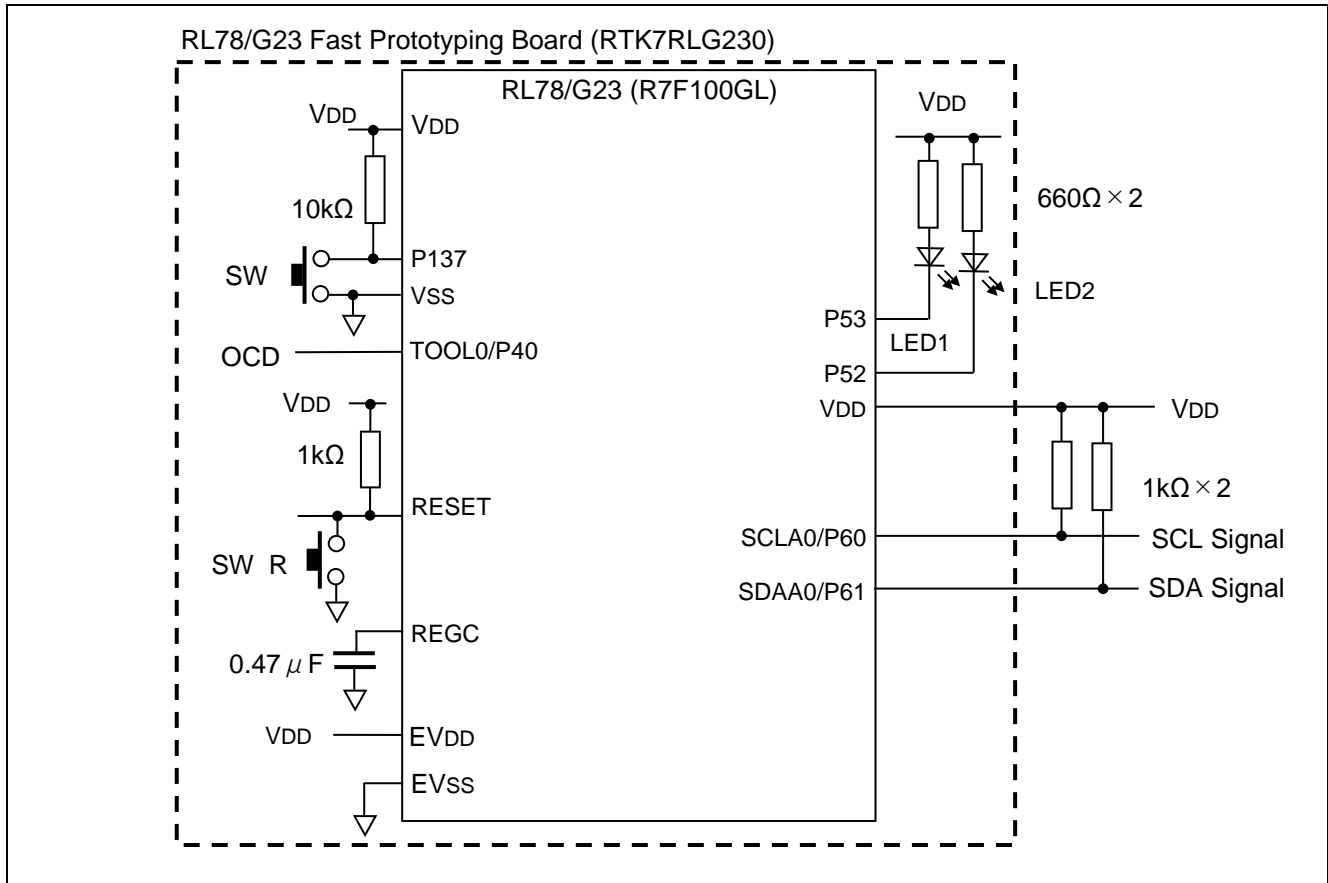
RL78/G23 Fast Prototyping Board (RTK7RLG230)

RL78/G23 (R7F100GL)

VDD
VDD
10kΩ
SW
P137
VSS
OCD
TOOL0/P40
VDD
1kΩ
RESET
SW R
REGC
0.47 $\mu$ F
VDD
EVDD
EVSS

VDD
660Ω × 2
LED2
P53
LED1
P52
VDD
VDD
1kΩ × 2
SCLA0/P60
SCL Signal
SDAA0/P61
SDA Signal